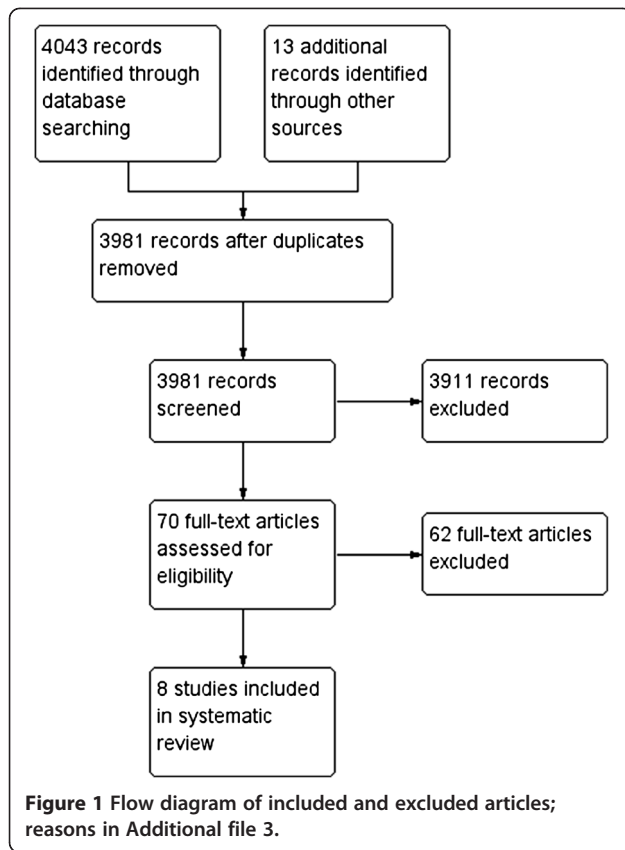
4043 records identified through database searching

13 additional records identified through other sources

3981 records after duplicates removed

3981 records screened

3911 records excluded

70 full-text articles assessed for eligibility

62 full-text articles excluded

8 studies included in systematic review

**Figure 1 Flow diagram of included and excluded articles; reasons in Additional file 3.**